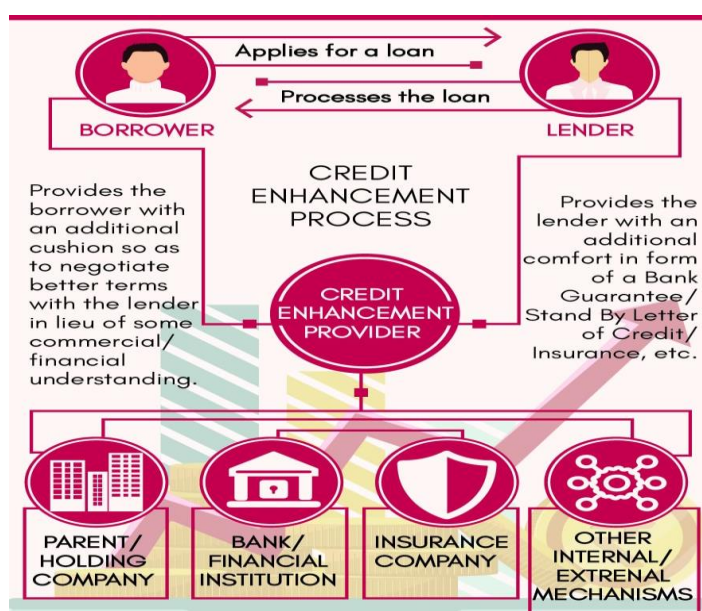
Applies for a loan

Processes the loan

BORROWER

LENDER

CREDIT ENHANCEMENT PROCESS

Provides the borrower with an additional cushion so as to negotiate better terms with the lender in lieu of some commercial/ financial understanding.

Provides the lender with an additional comfort in form of a Bank Guarantee/ Stand By Letter of Credit/ Insurance, etc.

CREDIT ENHANCEMENT PROVIDER

PARENT/ HOLDING COMPANY

BANK/ FINANCIAL INSTITUTION

INSURANCE COMPANY

OTHER INTERNAL/ EXTRENAL MECHANISMS